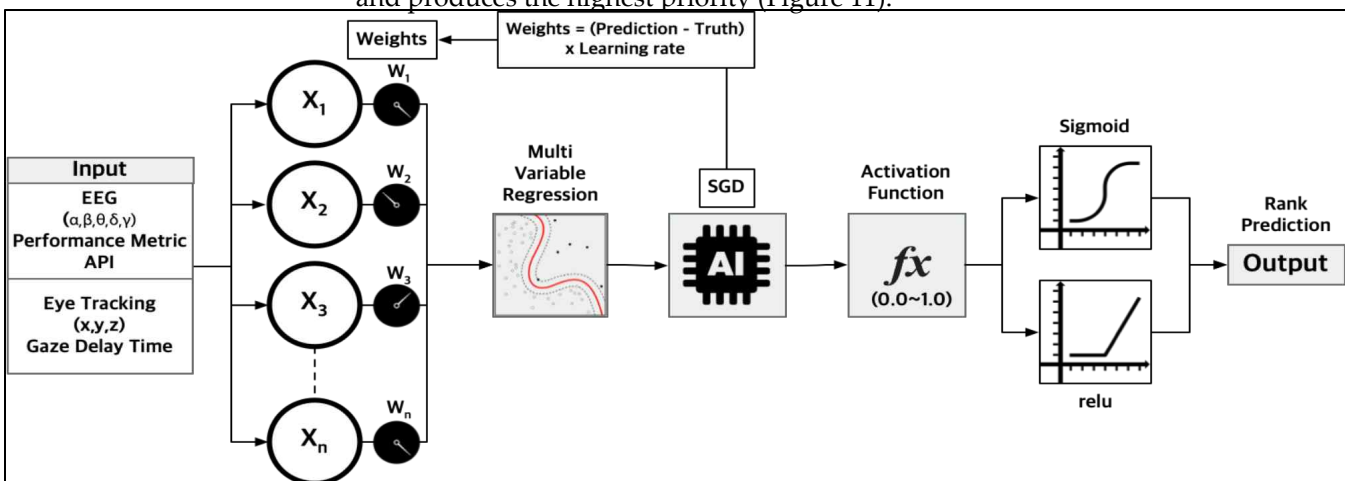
and produces the highest priority (Figure 11).

Weights

Weights = (Prediction - Truth) x Learning rate

Input

EEG ($\alpha,\beta,\theta,\delta,\gamma$) Performance Metric API

Eye Tracking (x,y,z) Gaze Delay Time

$X_1$ $W_1$

$X_2$ $W_2$

$X_3$ $W_3$

$X_n$ $W_n$

Multi Variable Regression

SGD

AI

Activation Function

$fx$ (0.0~1.0)

Sigmoid

relu

Rank Prediction

Output